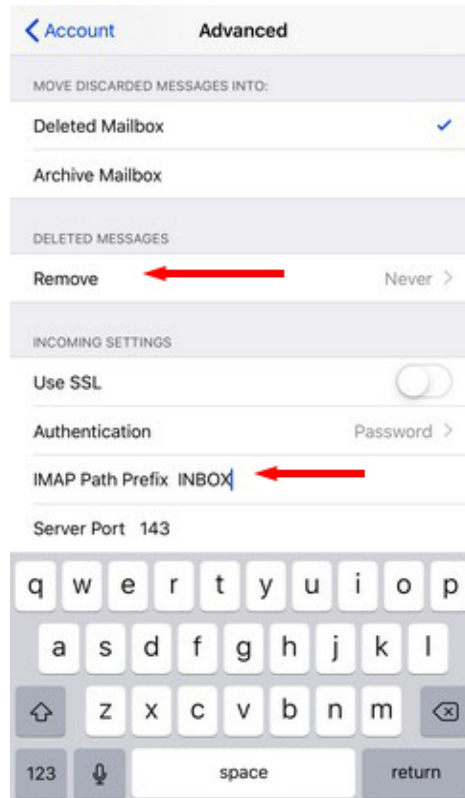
Account

Advanced

MOVE DISCARDED MESSAGES INTO:

Deleted Mailbox

Archive Mailbox

DELETED MESSAGES

Remove

Never

INCOMING SETTINGS

Use SSL

Authentication

Password

IMAP Path Prefix INBOX

Server Port 143

q w e r t y u i o p

a s d f g h j k l

z x c v b n m

123

space

return